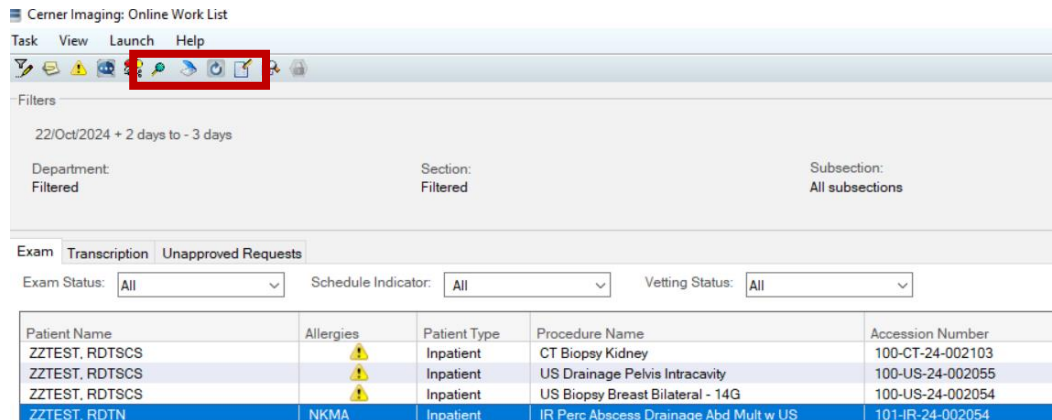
Cerner Imaging: Online Work List

Task View Launch Help

Filters

22/Oct/2024 + 2 days to - 3 days

Department:
Filtered

Section:
Filtered

Subsection:
All subsections

Exam Transcription Unapproved Requests

Exam Status: All

Schedule Indicator: All

Vetting Status: All

| Patient Name | Allergies | Patient Type | Procedure Name | Accession Number |
|---|---|---|---|---|
| ZZTEST, RDTSCS | | Inpatient | CT Biopsy Kidney | 100-CT-24-002103 |
| ZZTEST, RDTSCS | | Inpatient | US Drainage Pelvis Intracavity | 100-US-24-002055 |
| ZZTEST, RDTSCS | | Inpatient | US Biopsy Breast Bilateral - 14G | 100-US-24-002054 |
| ZZTEST, RDTN | NKMA | Inpatient | IR Perc Abscess Drainage Abd Mult w US | 101-IR-24-002054 |